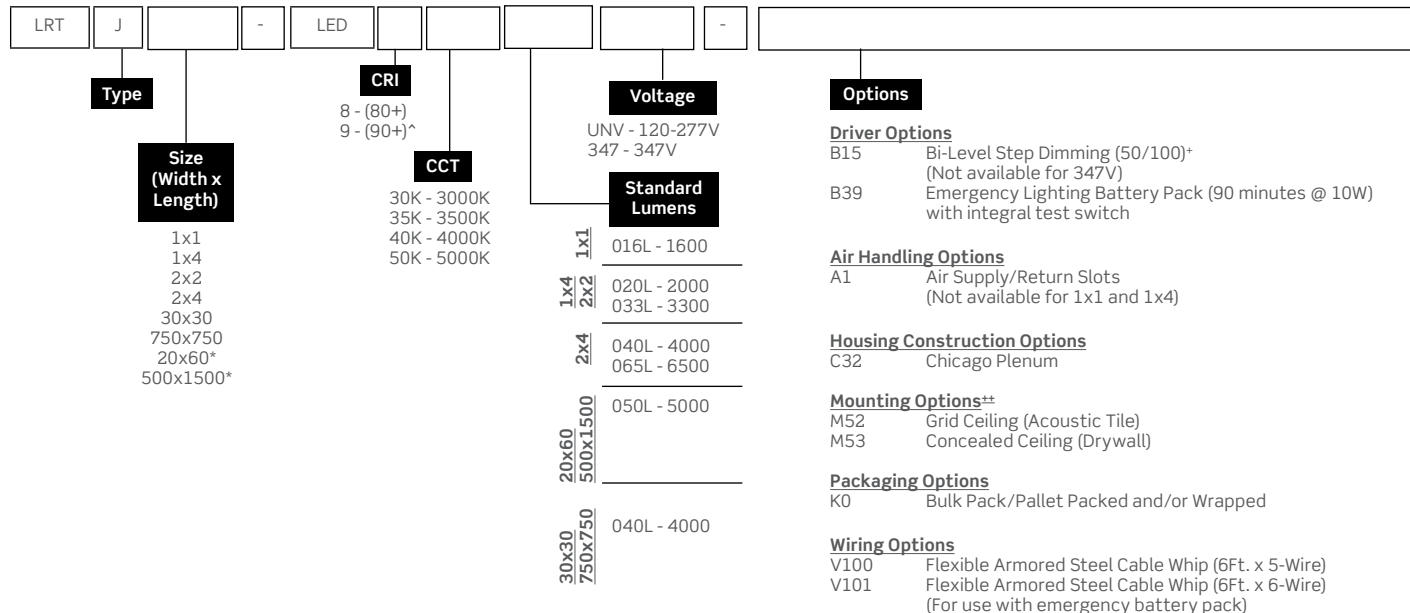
LRT | J | | - | LED | | | | - |

Type

Size (Width x Length)

1x1
1x4
2x2
2x4
30x30
750x750
20x60*
500x1500*

CRI

8 - (80+)
9 - (90+)^

CCT

30K - 3000K
35K - 3500K
40K - 4000K
50K - 5000K

Voltage

UNV - 120-277V
347 - 347V

Standard Lumens

| | |
|---|---|
| 1x1 | 016L - 1600 |
| 1x4 2x2 | 020L - 2000<br>033L - 3300 |
| 2x4 | 040L - 4000<br>065L - 6500 |
| 20x60 500x1500 | 050L - 5000 |
| 30x30 750x750 | 040L - 4000 |

Options

Driver Options
B15 Bi-Level Step Dimming (50/100)+ (Not available for 347V)
B39 Emergency Lighting Battery Pack (90 minutes @ 10W) with integral test switch

Air Handling Options
A1 Air Supply/Return Slots (Not available for 1x1 and 1x4)

Housing Construction Options
C32 Chicago Plenum

Mounting Options++
M52 Grid Ceiling (Acoustic Tile)
M53 Concealed Ceiling (Drywall)

Packaging Options
K0 Bulk Pack/Pallet Packed and/or Wrapped

Wiring Options
V100 Flexible Armored Steel Cable Whip (6Ft. x 5-Wire)
V101 Flexible Armored Steel Cable Whip (6Ft. x 6-Wire) (For use with emergency battery pack)